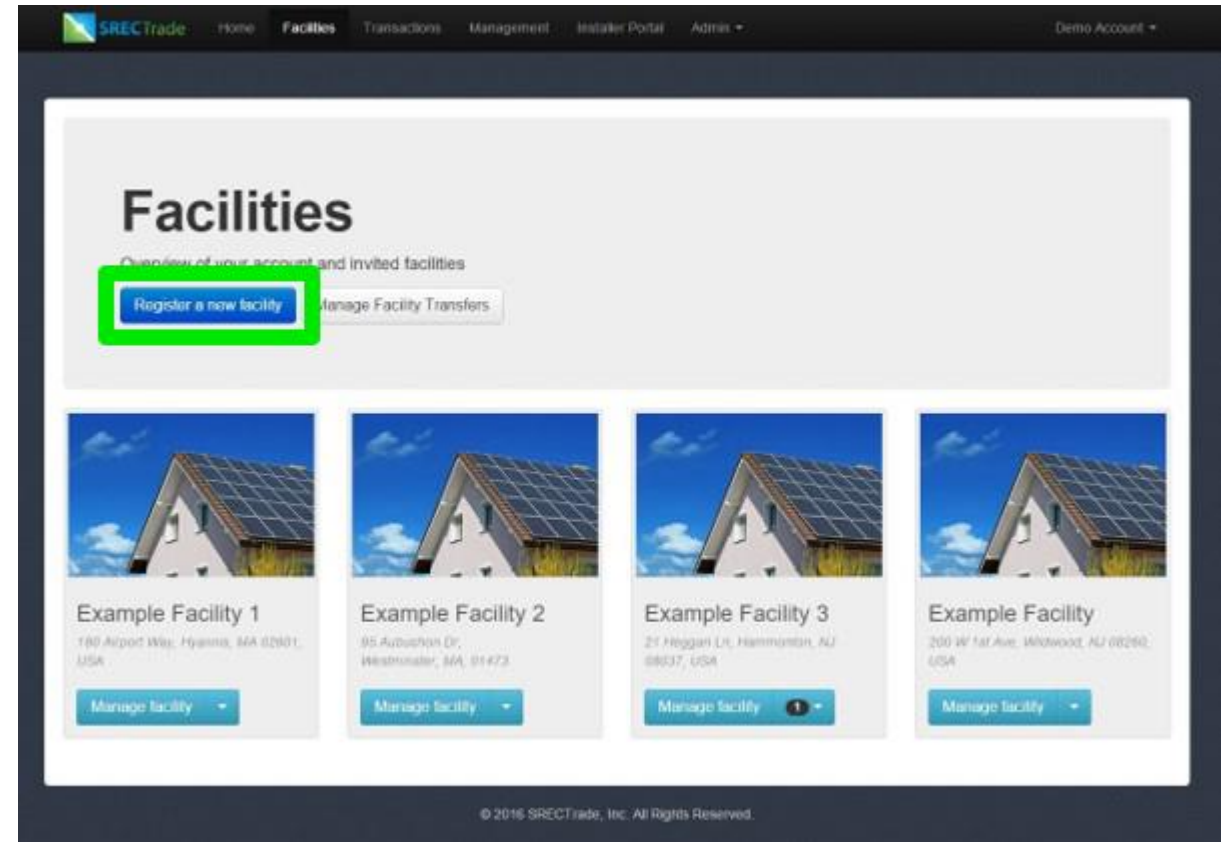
SRECTrade Home Facilities Transactions Management Installer Portal Admin ▾ Demo Account ▾

Facilities

Overview of your account and invited facilities

Register a new facility Manage Facility Transfers

Example Facility 1
180 Airport Way, Hyannis, MA 02601, USA
Manage facility ▾

Example Facility 2
95 Aubuchon Dr, Westminster, MA, 01473
Manage facility ▾

Example Facility 3
21 Heggan Ln, Hammonton, NJ 08037, USA
Manage facility 1 ▾

Example Facility
200 W 1st Ave, Wildwood, NJ 08260, USA
Manage facility ▾

© 2016 SRECTrade, Inc. All Rights Reserved.